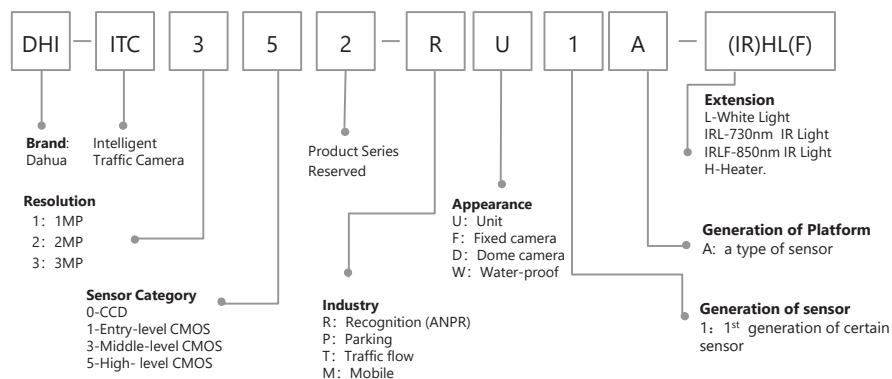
DHI — ITC 3 5 2 — R U 1 A — (IR)HL(F)

Brand: Dahua

Intelligent Traffic Camera

Product Series Reserved

Extension
L-White Light
IRL-730nm IR Light
IRLF-850nm IR Light
H-Heater.

Resolution
1：1MP
2：2MP
3：3MP

Appearance
U：Unit
F：Fixed camera
D：Dome camera
W：Water-proof

Generation of Platform
A: a type of sensor

Sensor Category
0-CCD
1-Entry-level CMOS
3-Middle-level CMOS
5-High- level CMOS

Industry
R：Recognition (ANPR)
P：Parking
T：Traffic flow
M：Mobile

Generation of sensor
1：$1^{st}$ generation of certain sensor